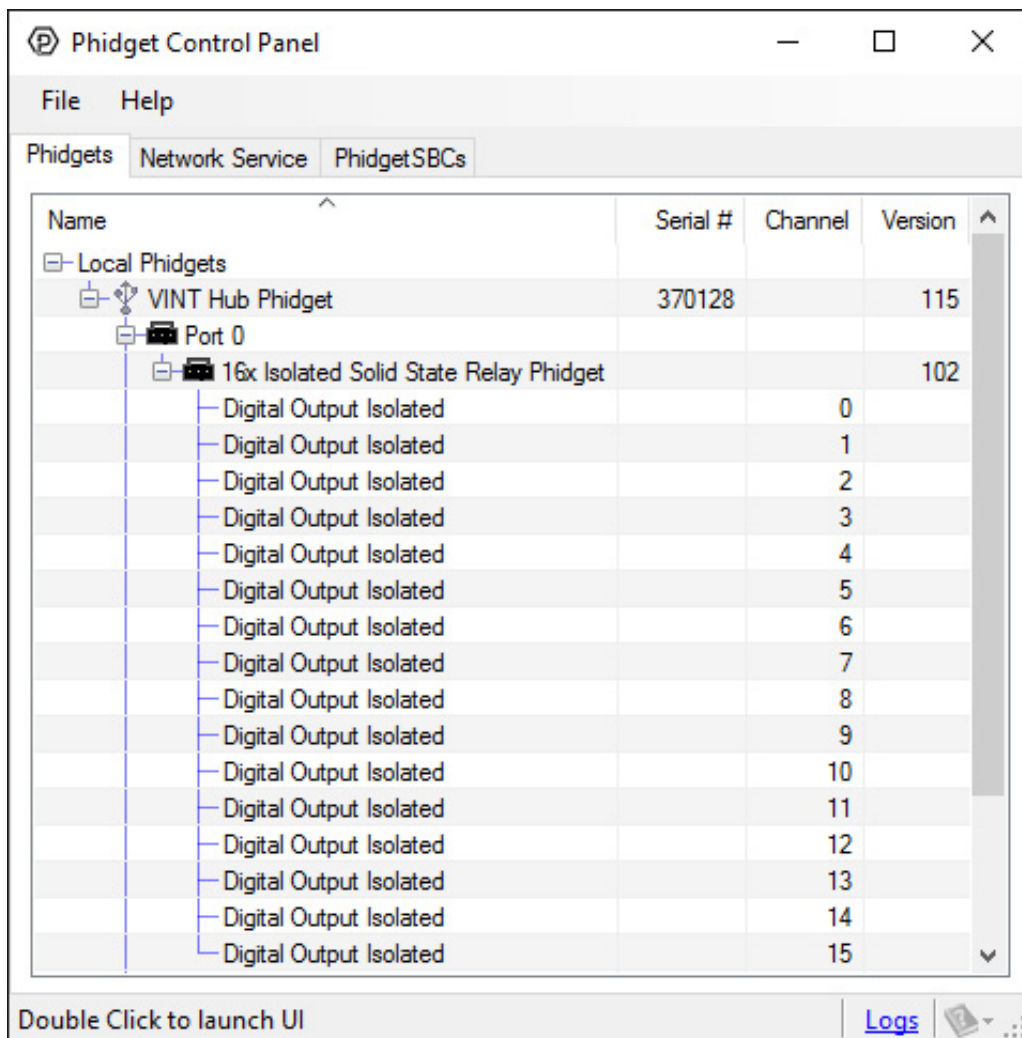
Phidget Control Panel

File Help

Phidgets | Network Service | PhidgetSBCs

| Name | Serial # | Channel | Version |
|---|---|---|---|
| Local Phidgets | | | |
| VINT Hub Phidget | 370128 | | 115 |
| Port 0 | | | |
| 16x Isolated Solid State Relay Phidget | | | 102 |
| Digital Output Isolated | | 0 | |
| Digital Output Isolated | | 1 | |
| Digital Output Isolated | | 2 | |
| Digital Output Isolated | | 3 | |
| Digital Output Isolated | | 4 | |
| Digital Output Isolated | | 5 | |
| Digital Output Isolated | | 6 | |
| Digital Output Isolated | | 7 | |
| Digital Output Isolated | | 8 | |
| Digital Output Isolated | | 9 | |
| Digital Output Isolated | | 10 | |
| Digital Output Isolated | | 11 | |
| Digital Output Isolated | | 12 | |
| Digital Output Isolated | | 13 | |
| Digital Output Isolated | | 14 | |
| Digital Output Isolated | | 15 | |

Double Click to launch UI

Logs